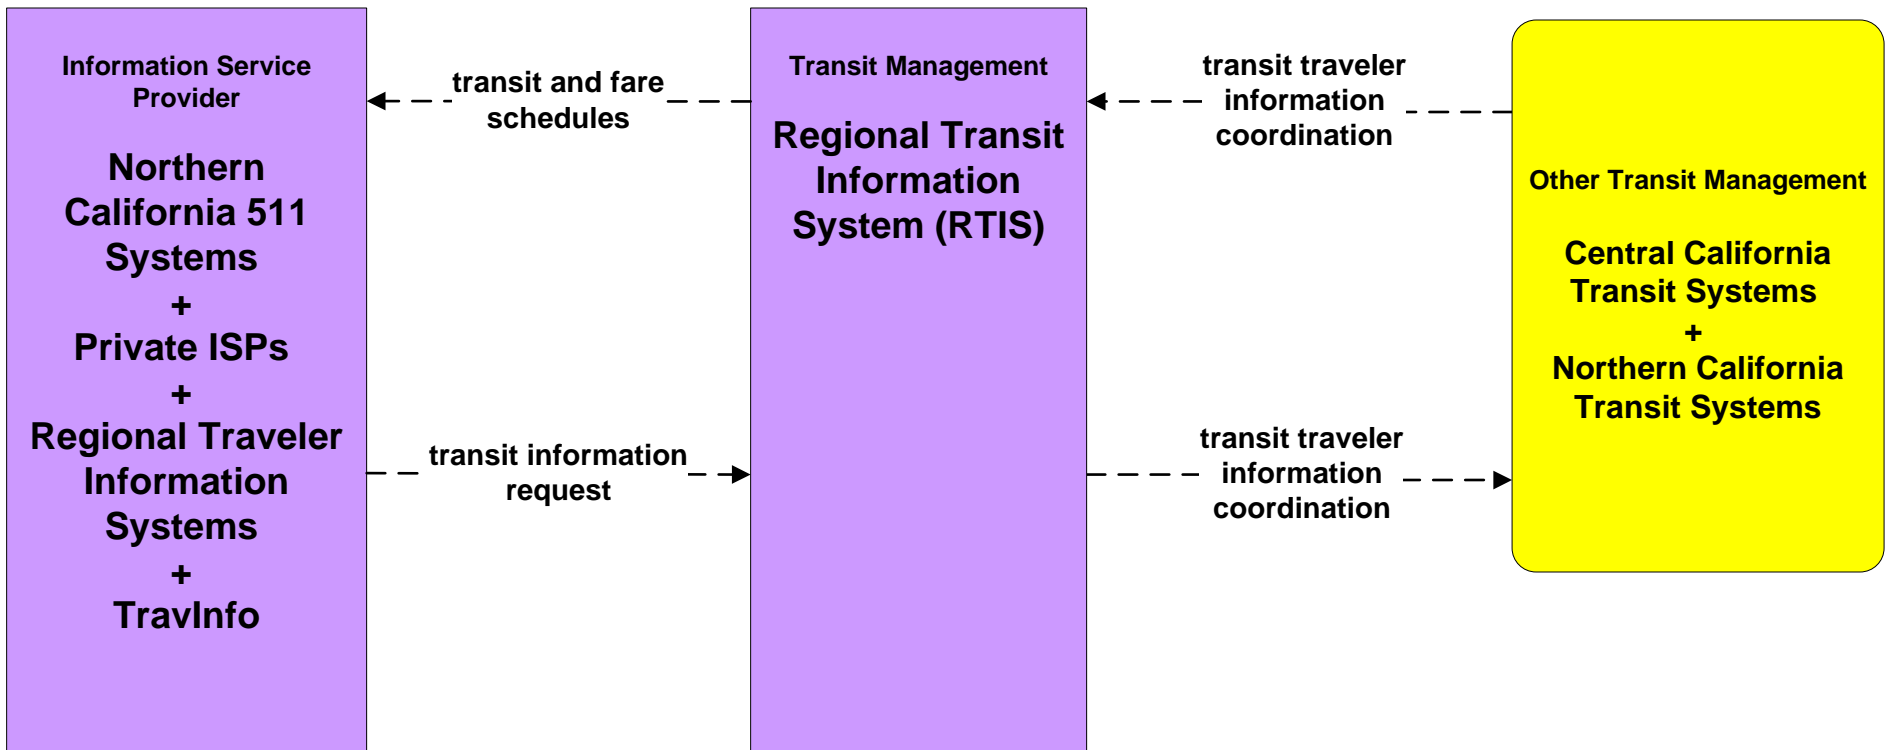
Information Service Provider

Northern California 511 Systems
+
Private ISPs
+
Regional Traveler Information Systems
+
TravInfo

transit and fare schedules

transit information request

Transit Management

Regional Transit Information System (RTIS)

transit traveler information coordination

transit traveler information coordination

Other Transit Management

Central California Transit Systems
+
Northern California Transit Systems